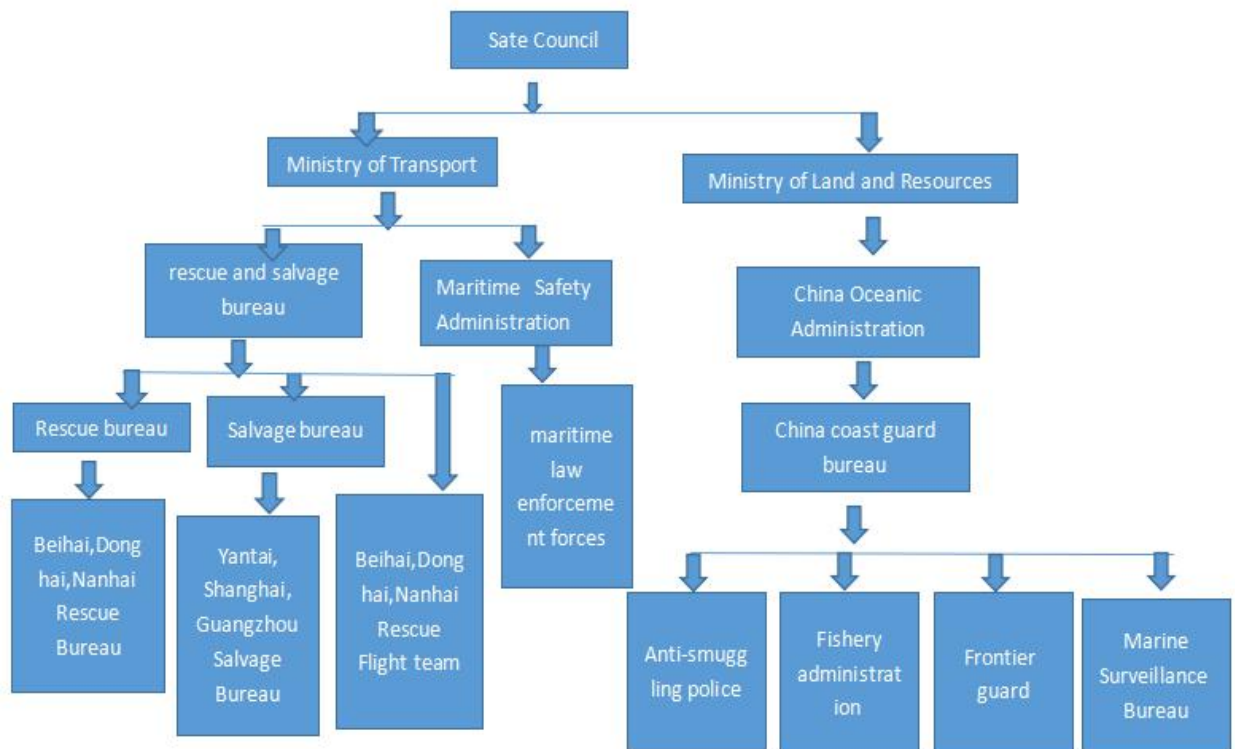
Sate Council

Ministry of Transport

Ministry of Land and Resources

rescue and salvage bureau

Maritime Safety Administration

China Oceanic Administration

Rescue bureau

Salvage bureau

maritime law enforcement forces

China coast guard bureau

Beihai,Donghai,Nanhai Rescue Bureau

Yantai, Shanghai, Guangzhou Salvage Bureau

Beihai,Donghai,Nanhai Rescue Flight team

Anti-smuggling police

Fishery administration

Frontier guard

Marine Surveillance Bureau